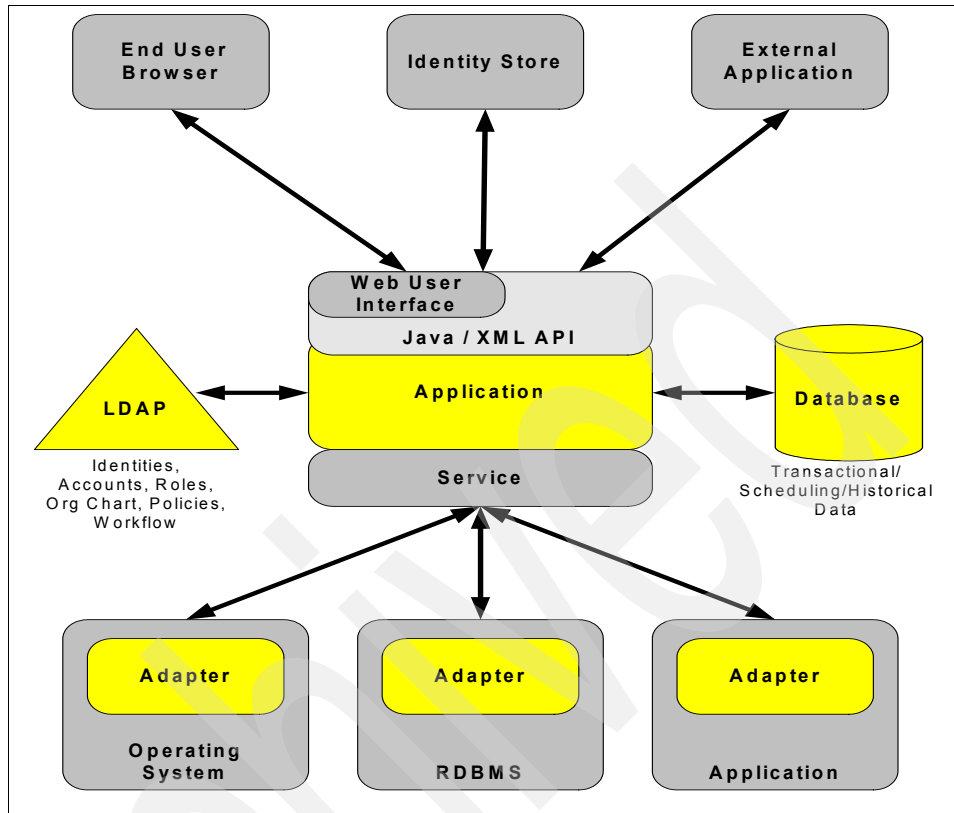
End User Browser

Identity Store

External Application

Web User Interface

Java / XML API

LDAP

Identities, Accounts, Roles, Org Chart, Policies, Workflow

Application

Database

Transactional/ Scheduling/Historical Data

Service

Adapter

Operating System

Adapter

RDBMS

Adapter

Application